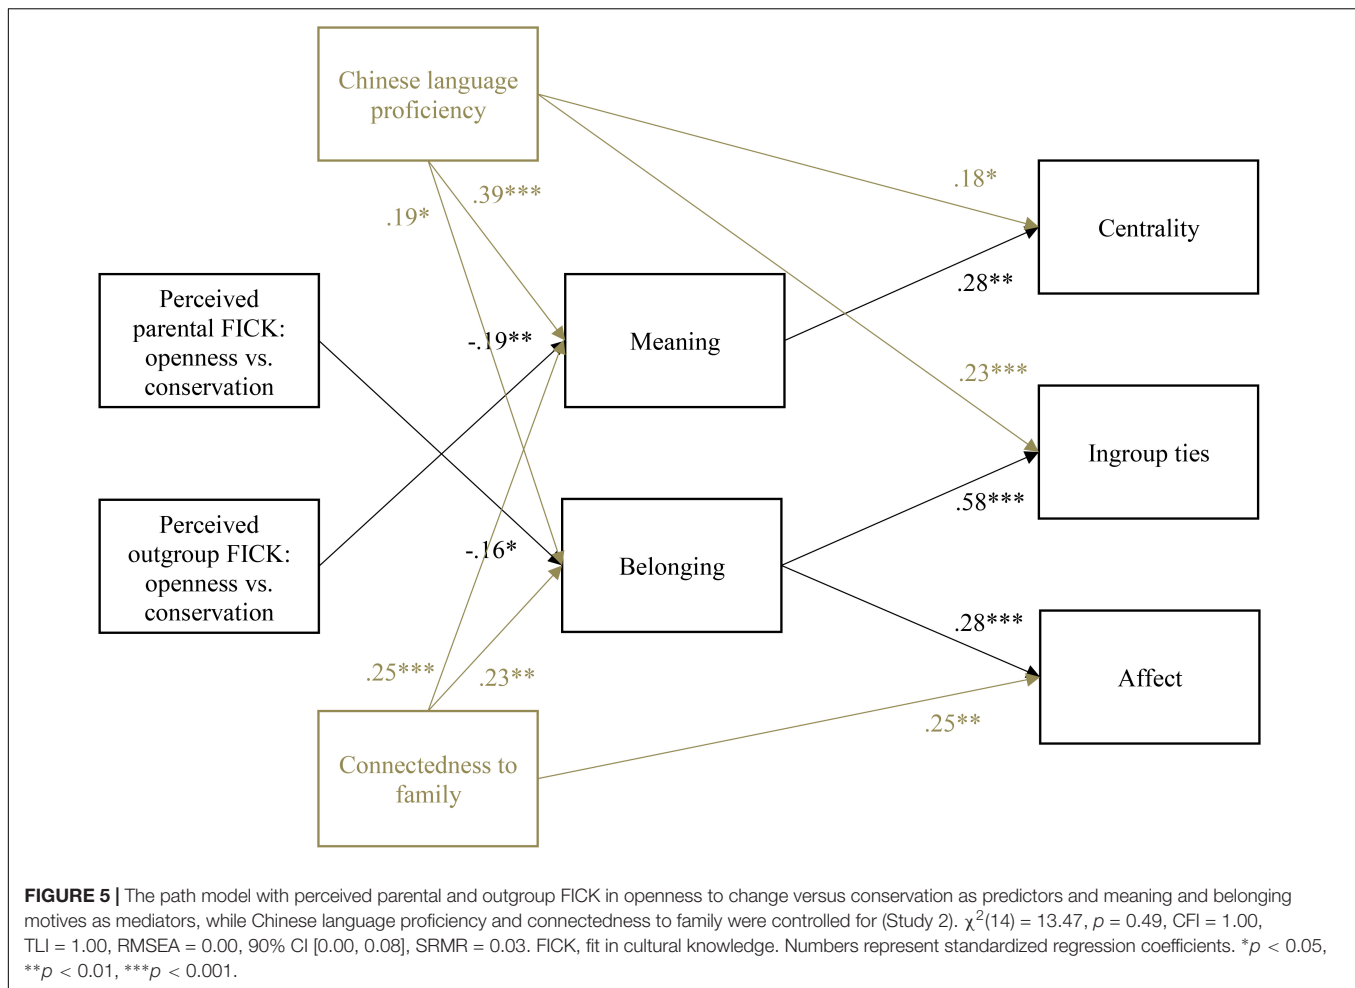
Chinese language proficiency

.19*

.39***

.18*

Centrality

.28**

Perceived parental FICK: openness vs. conservation

-.19**

Meaning

.23***

Ingroup ties

.58***

Perceived outgroup FICK: openness vs. conservation

-.16*

Belonging

.28***

Affect

.25***

.23**

.25**

Connectedness to family

**FIGURE 5 |** The path model with perceived parental and outgroup FICK in openness to change versus conservation as predictors and meaning and belonging motives as mediators, while Chinese language proficiency and connectedness to family were controlled for (Study 2). $\chi^2(14) = 13.47$, $p = 0.49$, CFI = 1.00, TLI = 1.00, RMSEA = 0.00, 90% CI [0.00, 0.08], SRMR = 0.03. FICK, fit in cultural knowledge. Numbers represent standardized regression coefficients. $*p < 0.05$, $**p < 0.01$, $***p < 0.001$.